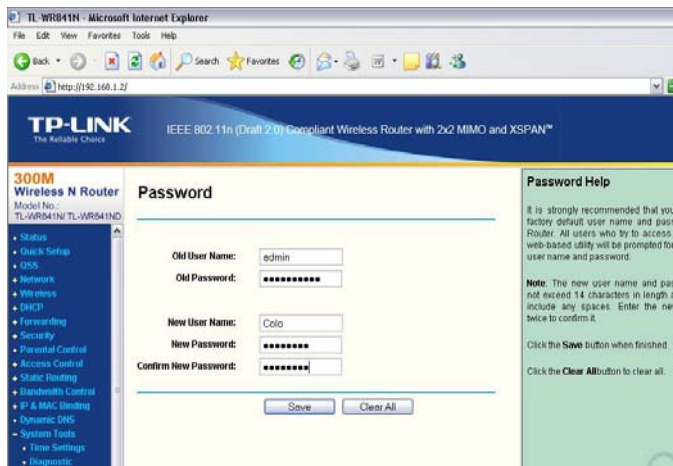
TL-WR841N - Microsoft Internet Explorer

File Edit View Favorites Tools Help

Back Search Favorites

Address http://192.168.1.2/

TP-LINK
The Reliable Choice

IEEE 802.11n (Draft 2.0) Compliant Wireless Router with 2x2 MIMO and XSPAN™

300M
Wireless N Router
Model No.:
TL-WR841N/ TL-WR841ND

• Status
• Quick Setup
• QSS
+ Network
+ Wireless
+ DHCP
+ Forwarding
+ Security
• Parental Control
+ Access Control
+ Static Routing
+ Bandwidth Control
+ IP & MAC Binding
• Dynamic DNS
– System Tools
• Time Settings
• Diagnostic

Password

Old User Name: admin
Old Password: ••••••••••
New User Name: Colo
New Password: ••••••••
Confirm New Password: ••••••••

Save Clear All

Password Help

It is strongly recommended that you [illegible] factory default user name and pas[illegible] Router. All users who try to access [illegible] web-based utility will be prompted fo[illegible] user name and password.

Note: The new user name and pas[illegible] not exceed 14 characters in length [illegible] include any spaces. Enter the ne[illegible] twice to confirm it.

Click the Save button when finished.

Click the Clear All button to clear all.